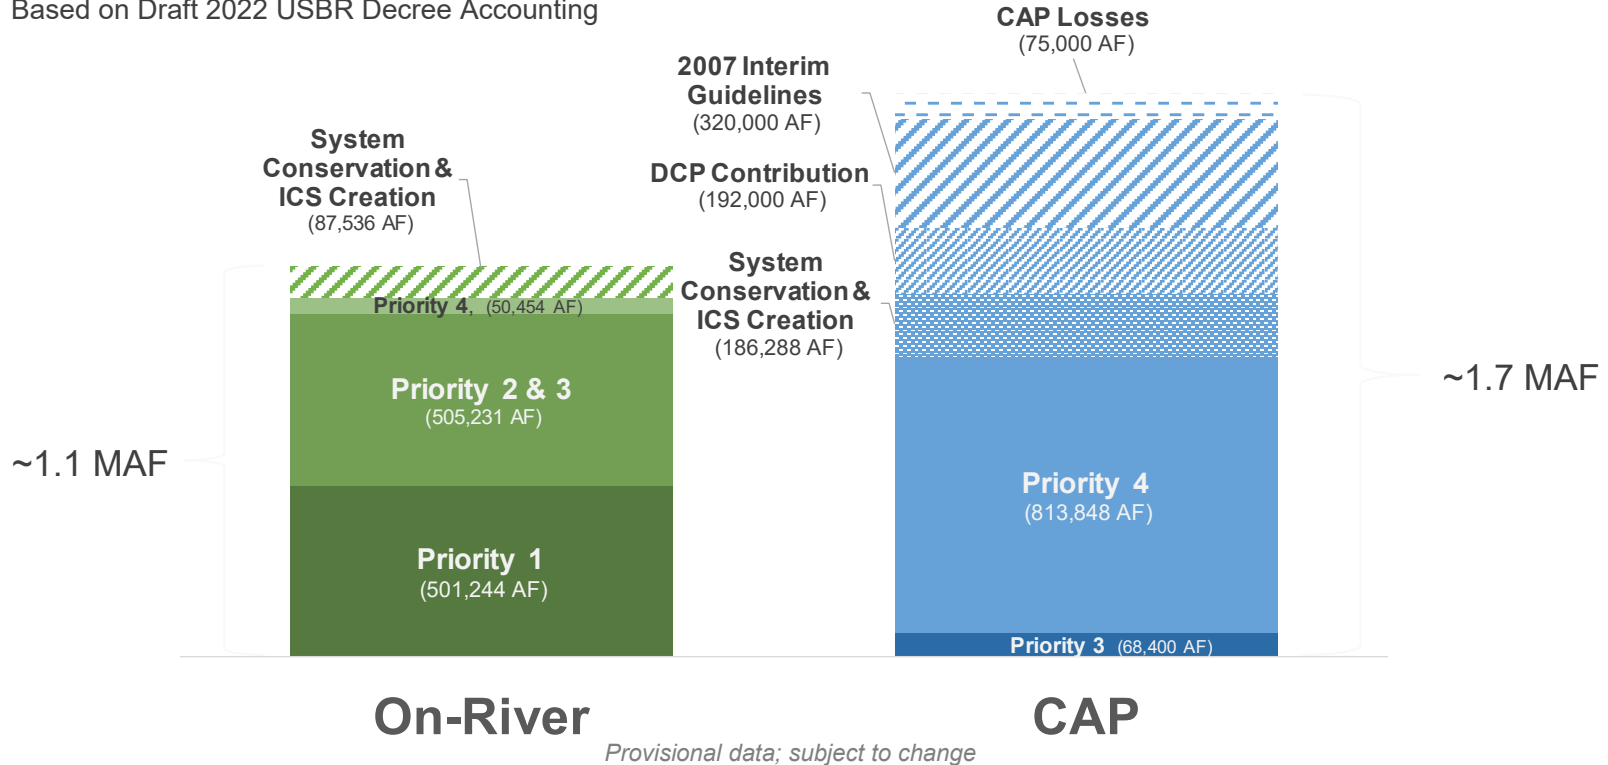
Based on Draft 2022 USBR Decree Accounting

CAP Losses
(75,000 AF)

2007 Interim Guidelines
(320,000 AF)

DCP Contribution
(192,000 AF)

System Conservation & ICS Creation
(186,288 AF)

System Conservation & ICS Creation
(87,536 AF)

Priority 4, (50,454 AF)

Priority 2 & 3
(505,231 AF)

Priority 1
(501,244 AF)

~1.1 MAF

Priority 4
(813,848 AF)

Priority 3 (68,400 AF)

~1.7 MAF

On-River

CAP

Provisional data; subject to change